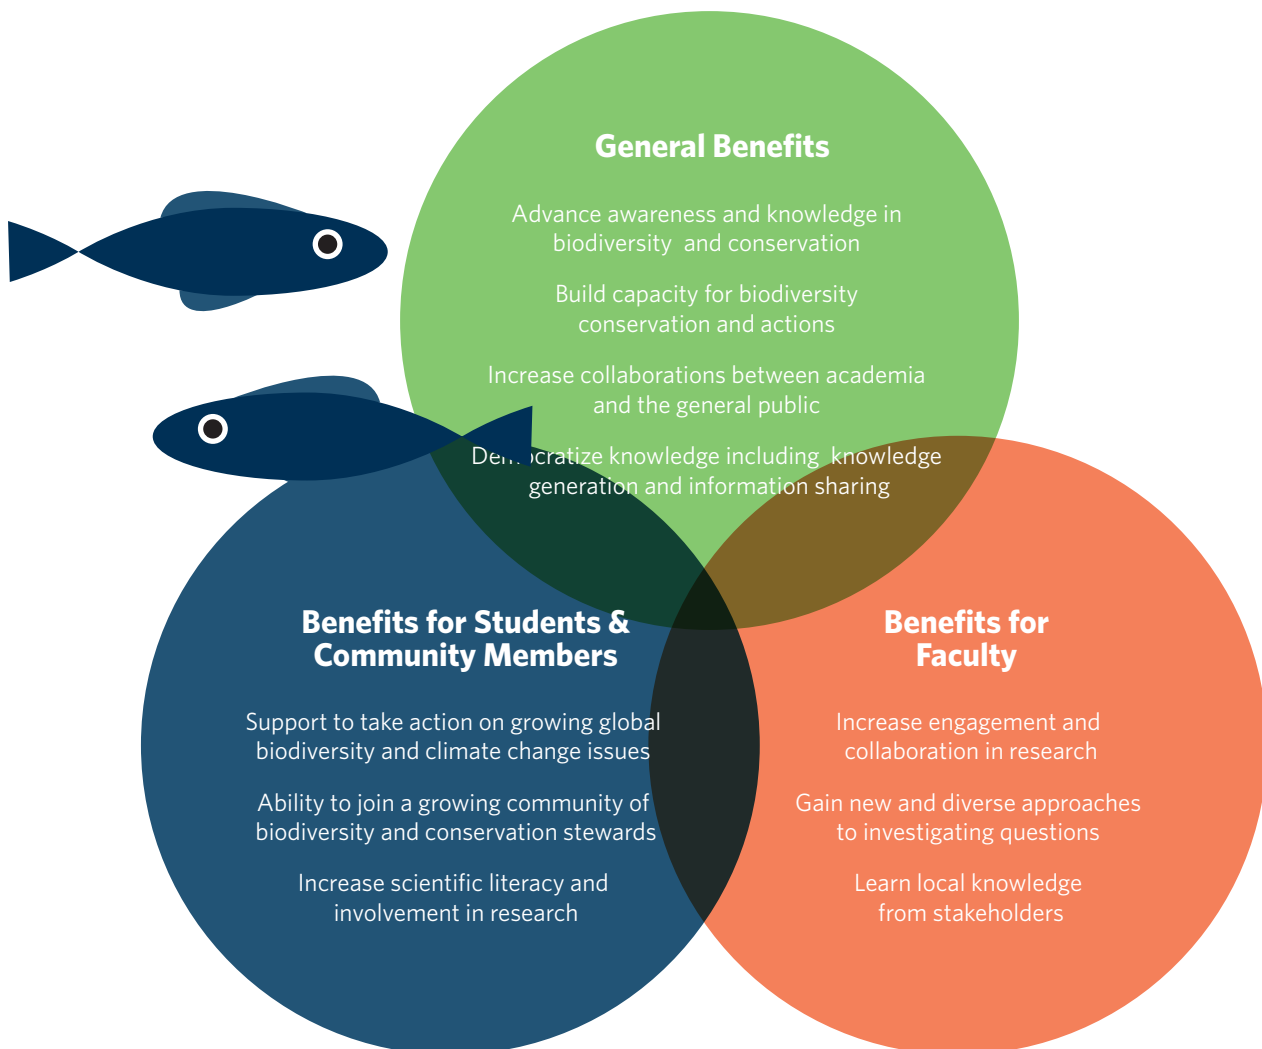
General Benefits

Advance awareness and knowledge in biodiversity and conservation

Build capacity for biodiversity conservation and actions

Increase collaborations between academia and the general public

De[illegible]cratize knowledge including knowledge generation and information sharing

Benefits for Students & Community Members

Support to take action on growing global biodiversity and climate change issues

Ability to join a growing community of biodiversity and conservation stewards

Increase scientific literacy and involvement in research

Benefits for Faculty

Increase engagement and collaboration in research

Gain new and diverse approaches to investigating questions

Learn local knowledge from stakeholders